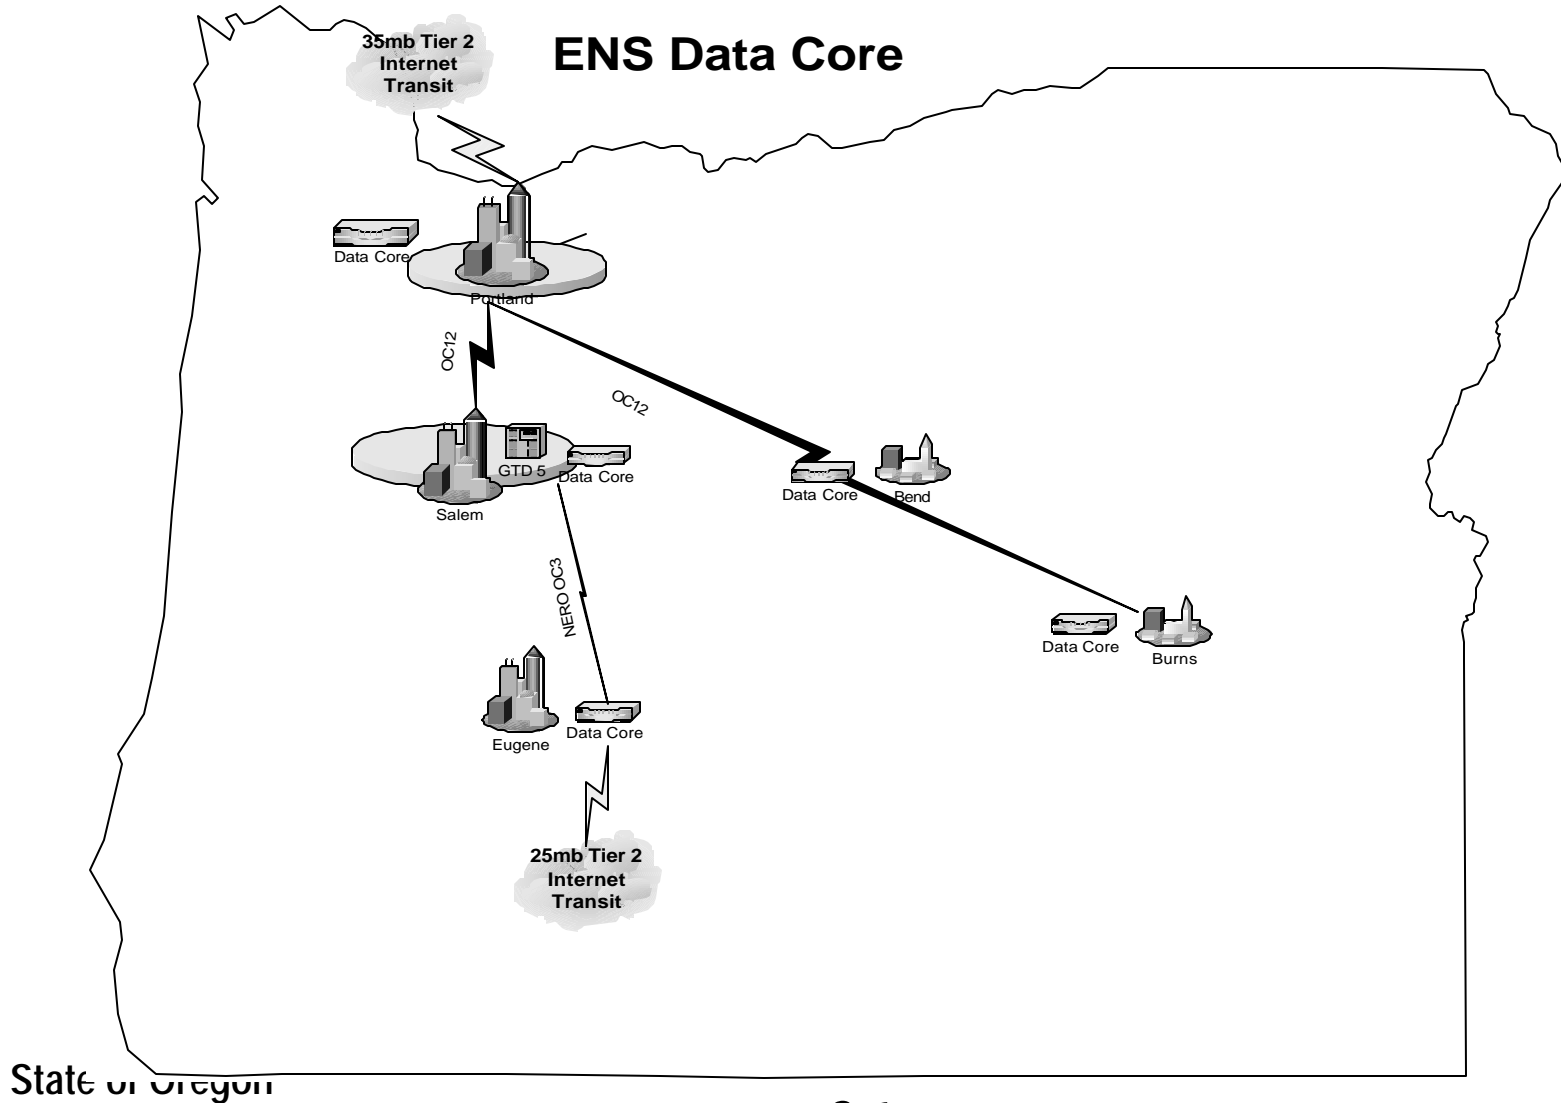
35mb Tier 2 Internet Transit

ENS Data Core

Data Core

Portland

OC12

OC12

GTD 5

Data Core

Salem

Data Core

Bend

NERO OC3

Data Core

Burns

Eugene

Data Core

25mb Tier 2 Internet Transit

State of Oregon